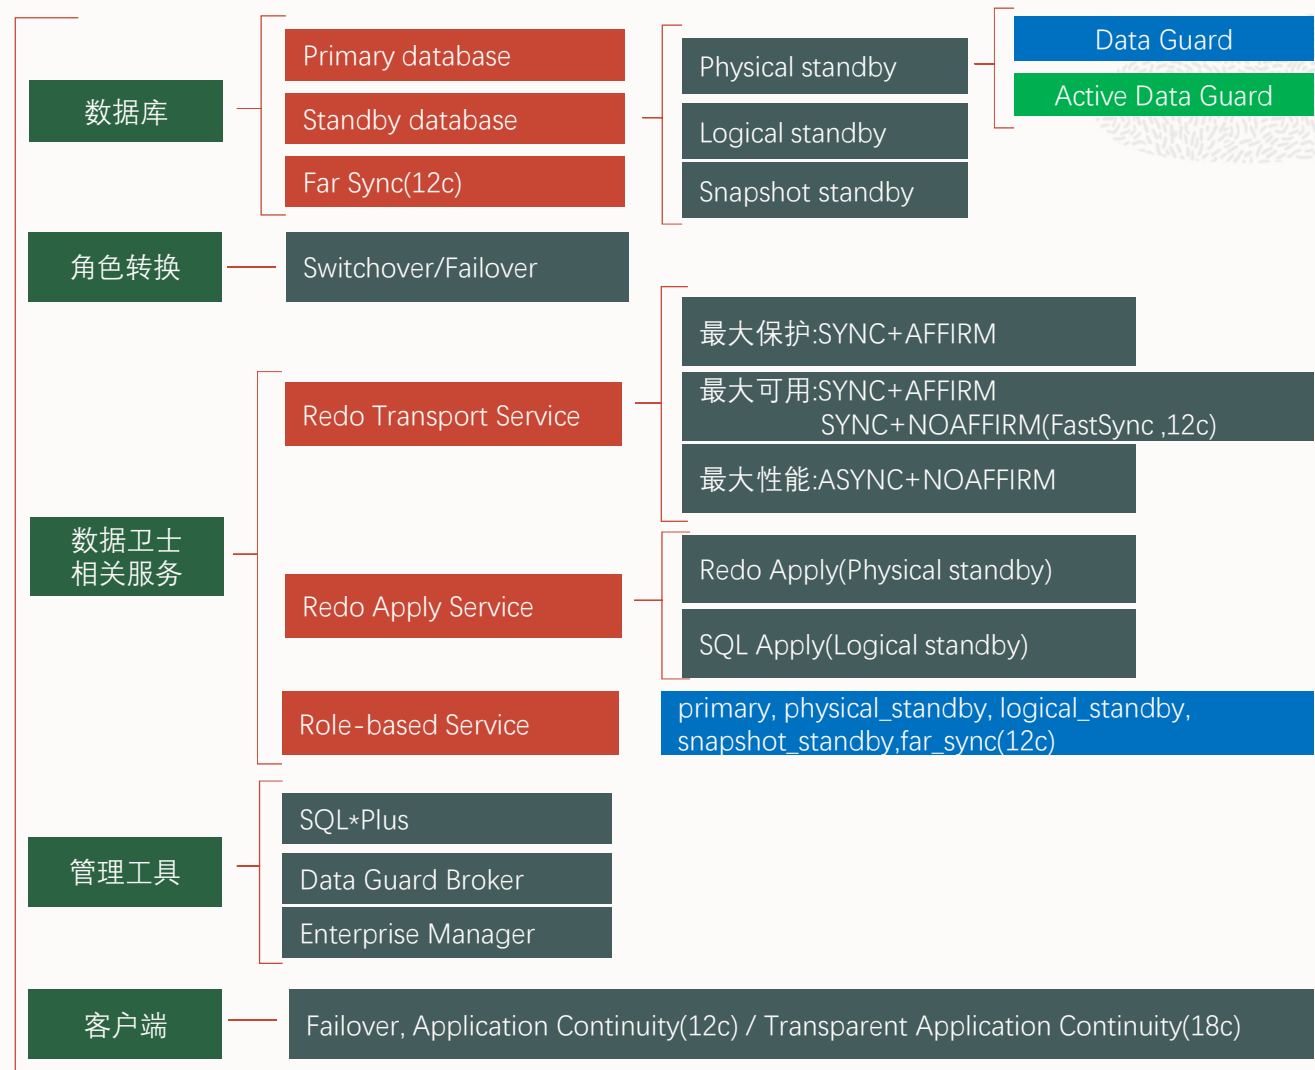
数据库

Primary database

Standby database

Far Sync(12c)

Physical standby

Logical standby

Snapshot standby

Data Guard

Active Data Guard

角色转换

Switchover/Failover

数据卫士相关服务

Redo Transport Service

最大保护:SYNC+AFFIRM

最大可用:SYNC+AFFIRM
SYNC+NOAFFIRM(FastSync ,12c)

最大性能:ASYNC+NOAFFIRM

Redo Apply Service

Redo Apply(Physical standby)

SQL Apply(Logical standby)

Role-based Service

primary, physical_standby, logical_standby, snapshot_standby,far_sync(12c)

管理工具

SQL*Plus

Data Guard Broker

Enterprise Manager

客户端

Failover, Application Continuity(12c) / Transparent Application Continuity(18c)